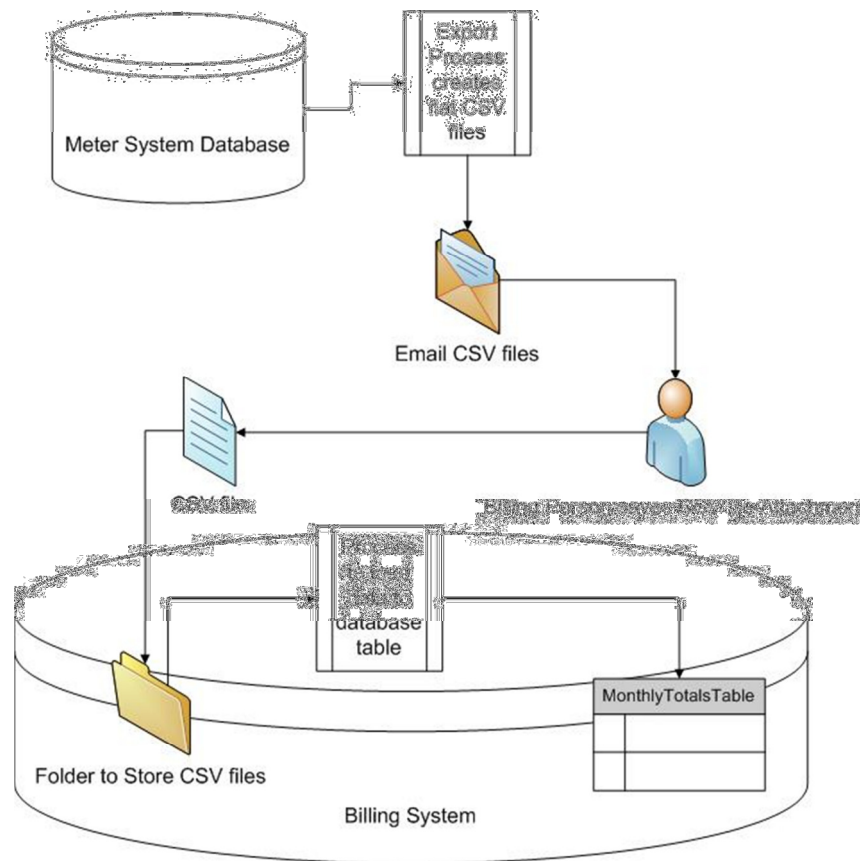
Meter System Database

Export Process creates flat CSV files

Email CSV files

CSV file

Billing Person saves CSV file Attachment

Process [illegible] database table

Folder to Store CSV files

MonthlyTotalsTable

| | |
|---|---|
| | |
| | |

Billing System